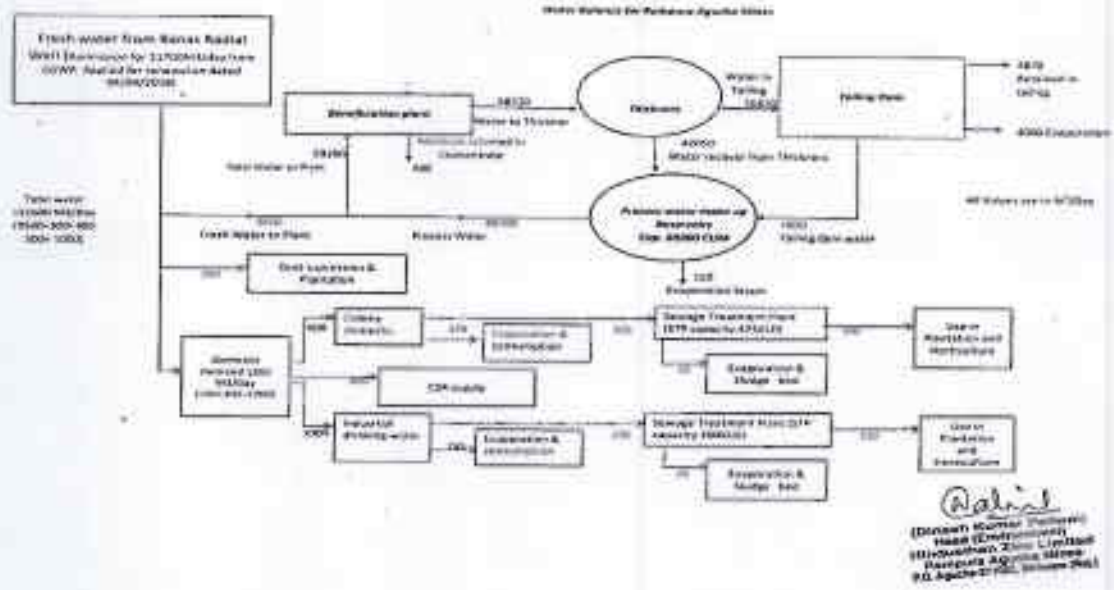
Water Balance for Rampura Agucha Mines

Fresh water from Banas Nadi at
Well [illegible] for 11700 KL/day from CGWA. Applied for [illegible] dated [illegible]

Beneficiation plant

58320
Water to Thickener

Thickener

Water to Tailing
16830

Tailing Dam

3870
Retained in Tailings

4000 Evaporation

Moisture Retained in Concentrate
480

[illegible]
Fresh Water to Plant

40050
Water recieved from Thickener

Total water
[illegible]
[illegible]
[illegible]

Process water make up Reservoir
Cap. 45000 CUM

All Values are in M3/Day

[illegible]
Fresh Water to Plant

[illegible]
Process Water

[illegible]
Tailing Dam water

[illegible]
Evaporation losses

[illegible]

Dust suppression & Plantation

Colony domestic

Evaporation & Consumption

Sewage Treatment Plant (STP capacity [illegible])

Use in Plantation and Horticulture

Evaporation & Sludge - lost

Domestic Demand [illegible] M3/Day
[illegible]

CSR Supply

Industrial drinking water

Evaporation & consumption

Sewage Treatment Plant (STP capacity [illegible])

Use in Plantation and Horticulture

Evaporation & Sludge - lost

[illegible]
(Dinesh Kumar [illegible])
Head (Environment)
Hindustan Zinc Limited
Rampura Agucha Mines
P.O. Agucha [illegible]